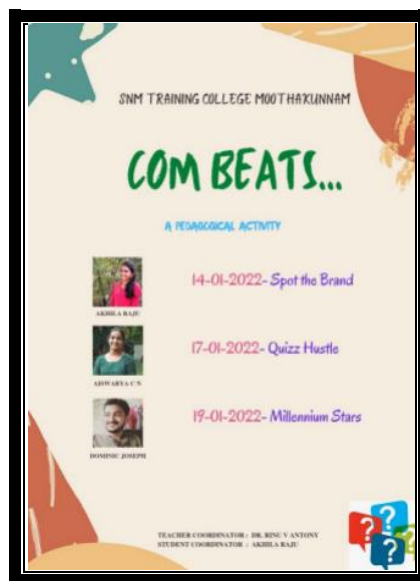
SNM TRAINING COLLEGE MOOTHAKUNNAM

COM BEATS...

A PEDAGOGICAL ACTIVITY

AKHILA RAJU

14-01-2022- Spot the Brand

AISWARYA C N

17-01-2022- Quizz Hustle

DOMINIC JOSEPH

19-01-2022- Millennium Stars

TEACHER COORDINATOR : DR. BINU V ANTONY
STUDENT COORDINATOR : AKHILA RAJU